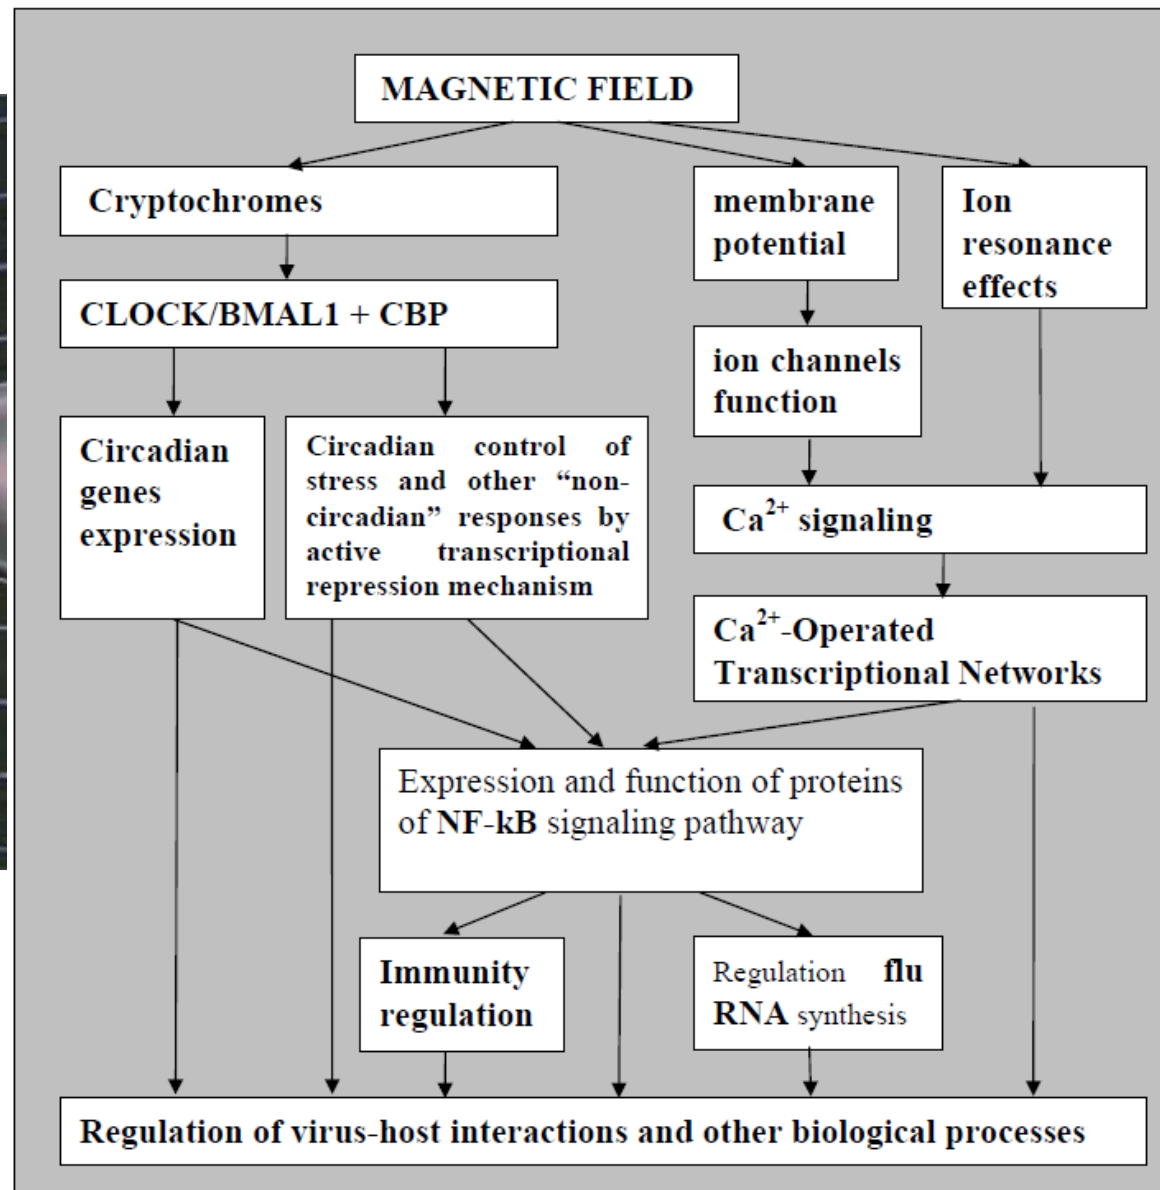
MAGNETIC FIELD

Cryptochromes

membrane potential

Ion resonance effects

CLOCK/BMAL1 + CBP

ion channels function

Circadian genes expression

Circadian control of stress and other “non-circadian” responses by active transcriptional repression mechanism

$Ca^{2+}$ signaling

$Ca^{2+}$-Operated Transcriptional Networks

Expression and function of proteins of NF-kB signaling pathway

Immunity regulation

Regulation flu RNA synthesis

Regulation of virus-host interactions and other biological processes